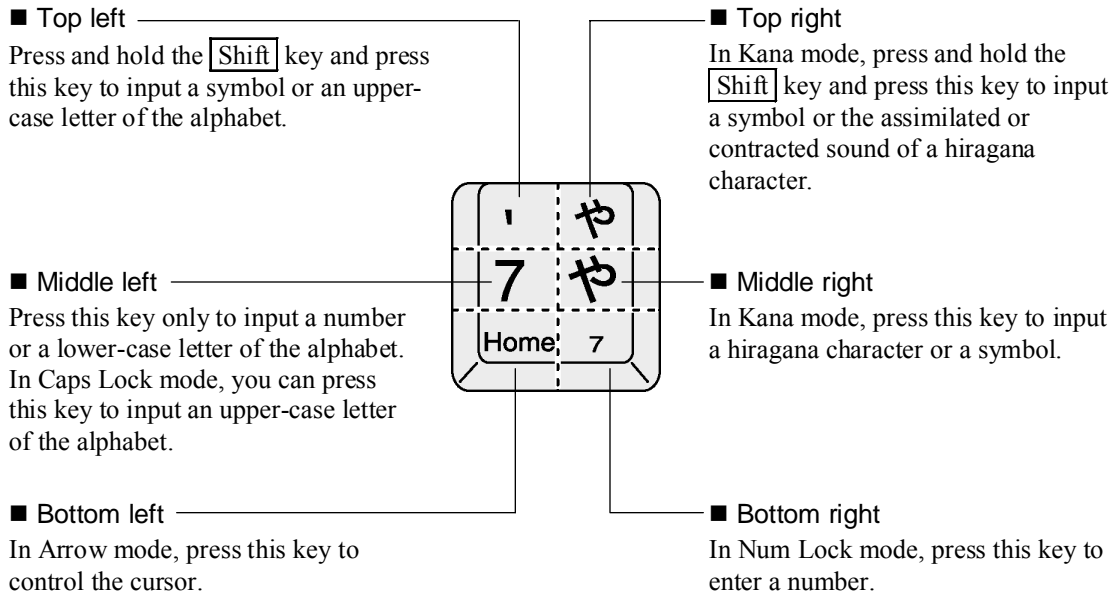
■ Top left
Press and hold the Shift key and press this key to input a symbol or an uppercase letter of the alphabet.

■ Top right
In Kana mode, press and hold the Shift key and press this key to input a symbol or the assimilated or contracted sound of a hiragana character.

'
ゃ
7
や
Home
7

■ Middle left
Press this key only to input a number or a lower-case letter of the alphabet. In Caps Lock mode, you can press this key to input an upper-case letter of the alphabet.

■ Middle right
In Kana mode, press this key to input a hiragana character or a symbol.

■ Bottom left
In Arrow mode, press this key to control the cursor.

■ Bottom right
In Num Lock mode, press this key to enter a number.